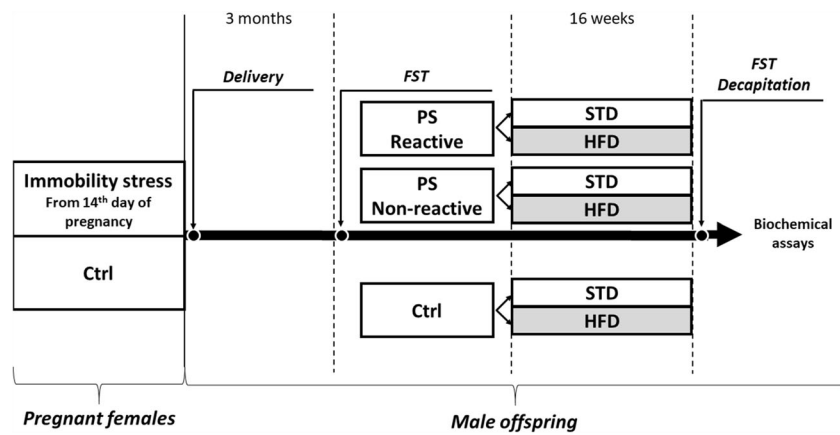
3 months

16 weeks

Delivery

FST

FST
Decapitation

Immobility stress
From 14$^{th}$ day of pregnancy

Ctrl

PS
Reactive

PS
Non-reactive

STD

HFD

STD

HFD

Biochemical assays

Ctrl

STD

HFD

Pregnant females

Male offspring